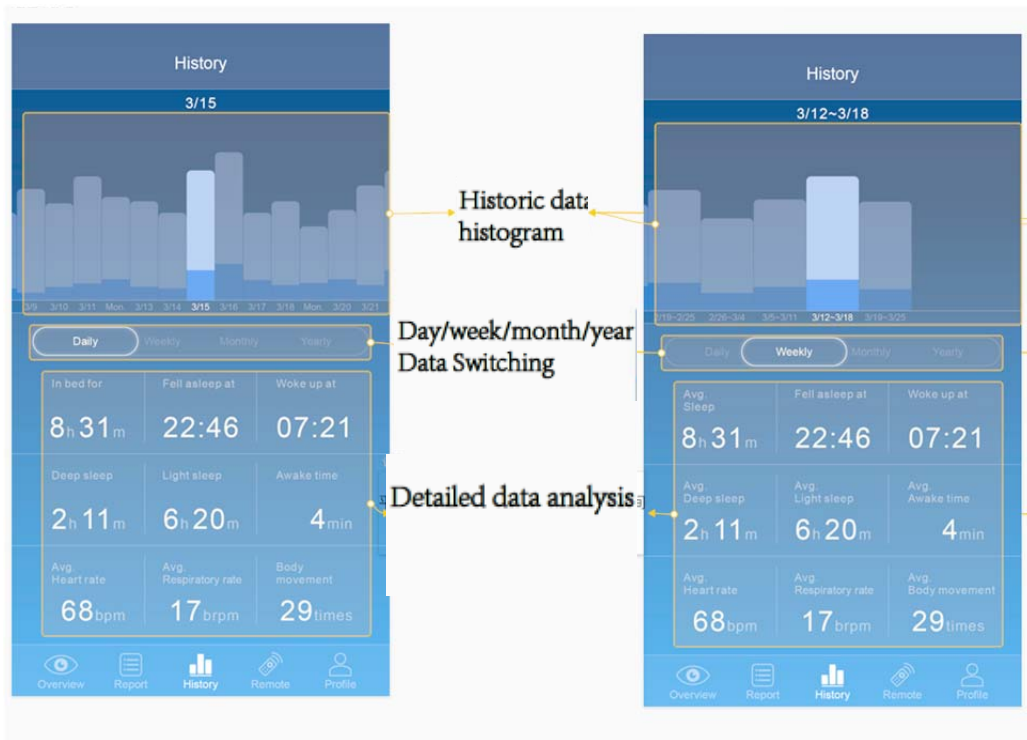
History

3/15

3/9 3/10 3/11 Mon. 3/13 3/14 3/15 3/16 3/17 3/18 Mon. 3/20 3/21

Daily Weekly Monthly Yearly

| In bed for | Fell asleep at | Woke up at |
|---|---|---|
| 8h 31m | 22:46 | 07:21 |
| Deep sleep | Light sleep | Awake time |
| 2h 11m | 6h 20m | 4min |
| Avg. Heart rate | Avg. Respiratory rate | Body movement |
| 68bpm | 17brpm | 29times |

Overview Report History Remote Profile

Historic data histogram

Day/week/month/year Data Switching

Detailed data analysis

History

3/12~3/18

2/19~2/25 2/26~3/4 3/5~3/11 3/12~3/18 3/19~3/25

Daily Weekly Monthly Yearly

| Avg. Sleep | Fell asleep at | Woke up at |
|---|---|---|
| 8h 31m | 22:46 | 07:21 |
| Avg. Deep sleep | Avg. Light sleep | Avg. Awake time |
| 2h 11m | 6h 20m | 4min |
| Avg. Heart rate | Avg. Respiratory rate | Avg. Body movement |
| 68bpm | 17brpm | 29times |

Overview Report History Remote Profile